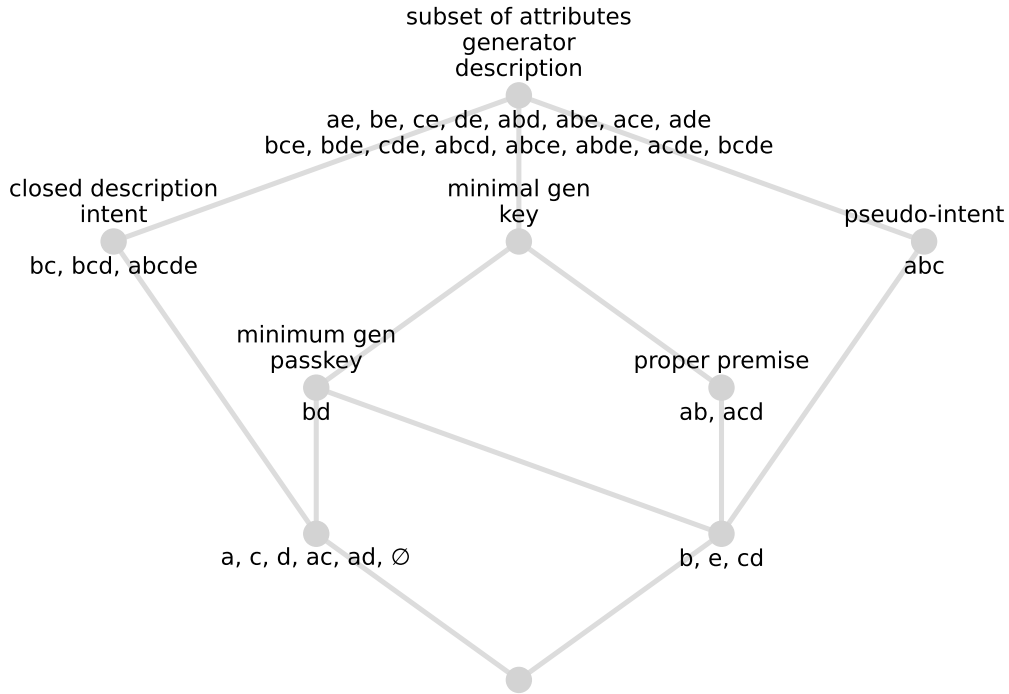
subset of attributes
generator
description

ae, be, ce, de, abd, abe, ace, ade
bce, bde, cde, abcd, abce, abde, acde, bcde

closed description
intent

bc, bcd, abcde

minimal gen
key

pseudo-intent

abc

minimum gen
passkey

bd

proper premise

ab, acd

a, c, d, ac, ad, $\emptyset$

b, e, cd